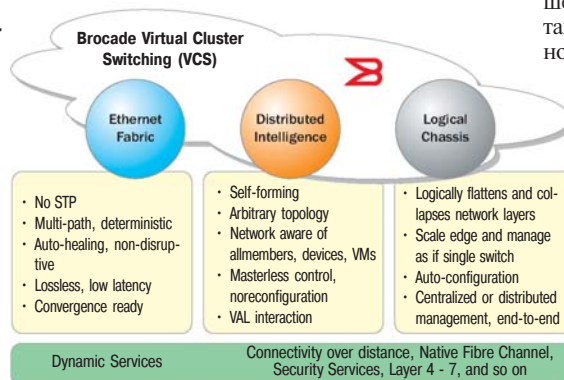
ше
та
но

Brocade Virtual Cluster Switching (VCS)

Ethernet Fabric

Distributed Intelligence

Logical Chassis

· No STP
· Multi-path, deterministic
· Auto-healing, non-disruptive
· Lossless, low latency
· Convergence ready

· Self-forming
· Arbitrary topology
· Network aware of allmembers, devices, VMs
· Masterless control, noreconfiguration
· VAL interaction

· Logically flattens and collapses network layers
· Scale edge and manage as if single switch
· Auto-configuration
· Centralized or distributed management, end-to-end

Dynamic Services

Connectivity over distance, Native Fibre Channel, Security Services, Layer 4 - 7, and so on